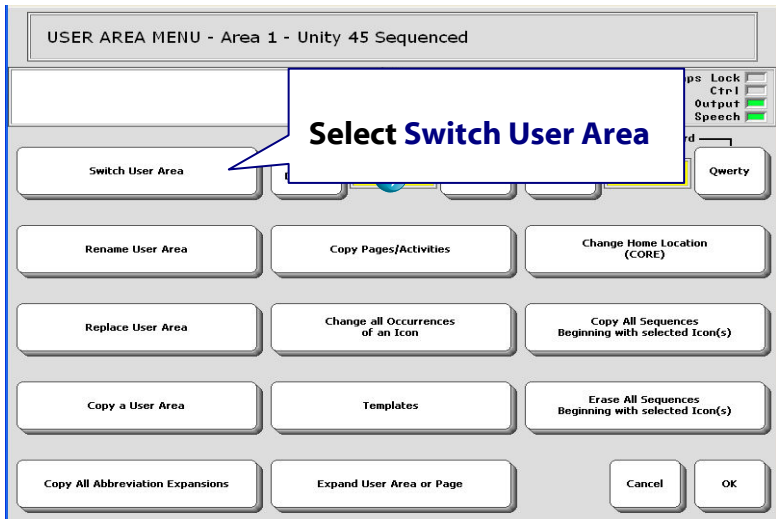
USER AREA MENU - Area 1 - Unity 45 Sequenced

Select Switch User Area

ps Lock
Ctrl
Output
Speech

rd

Switch User Area

Qwerty

Rename User Area

Copy Pages/Activities

Change Home Location (CORE)

Replace User Area

Change all Occurrences of an Icon

Copy All Sequences Beginning with selected Icon(s)

Copy a User Area

Templates

Erase All Sequences Beginning with selected Icon(s)

Copy All Abbreviation Expansions

Expand User Area or Page

Cancel

OK